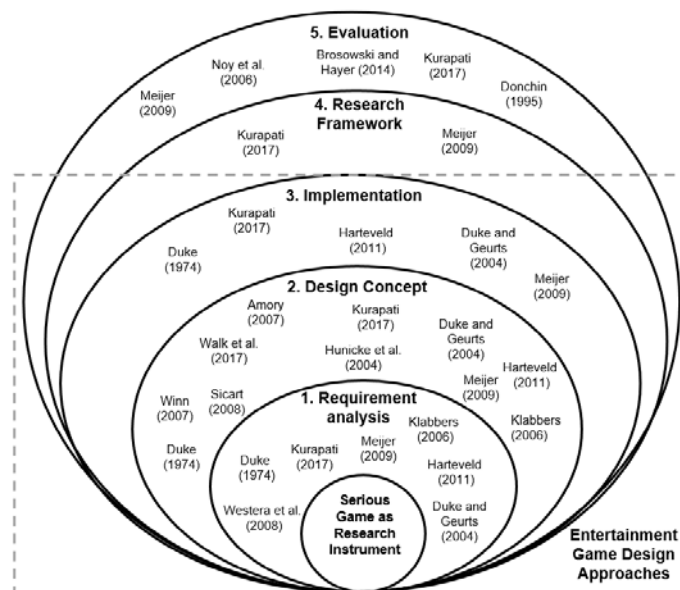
5. Evaluation

Noy et al. (2006)

Brosowski and Hayer (2014)

Kurapati (2017)

Meijer (2009)

Donchin (1995)

4. Research Framework

Kurapati (2017)

Meijer (2009)

3. Implementation

Kurapati (2017)

Harteveld (2011)

Duke and Geurts (2004)

Duke (1974)

Meijer (2009)

2. Design Concept

Amory (2007)

Kurapati (2017)

Duke and Geurts (2004)

Walk et al. (2017)

Hunicke et al. (2004)

Harteveld (2011)

Winn (2007)

Sicart (2008)

Meijer (2009)

Klabbers (2006)

1. Requirement analysis

Klabbers (2006)

Duke (1974)

Duke (1974)

Kurapati (2017)

Meijer (2009)

Harteveld (2011)

Westera et al. (2008)

Serious Game as Research Instrument

Duke and Geurts (2004)

Entertainment Game Design Approaches